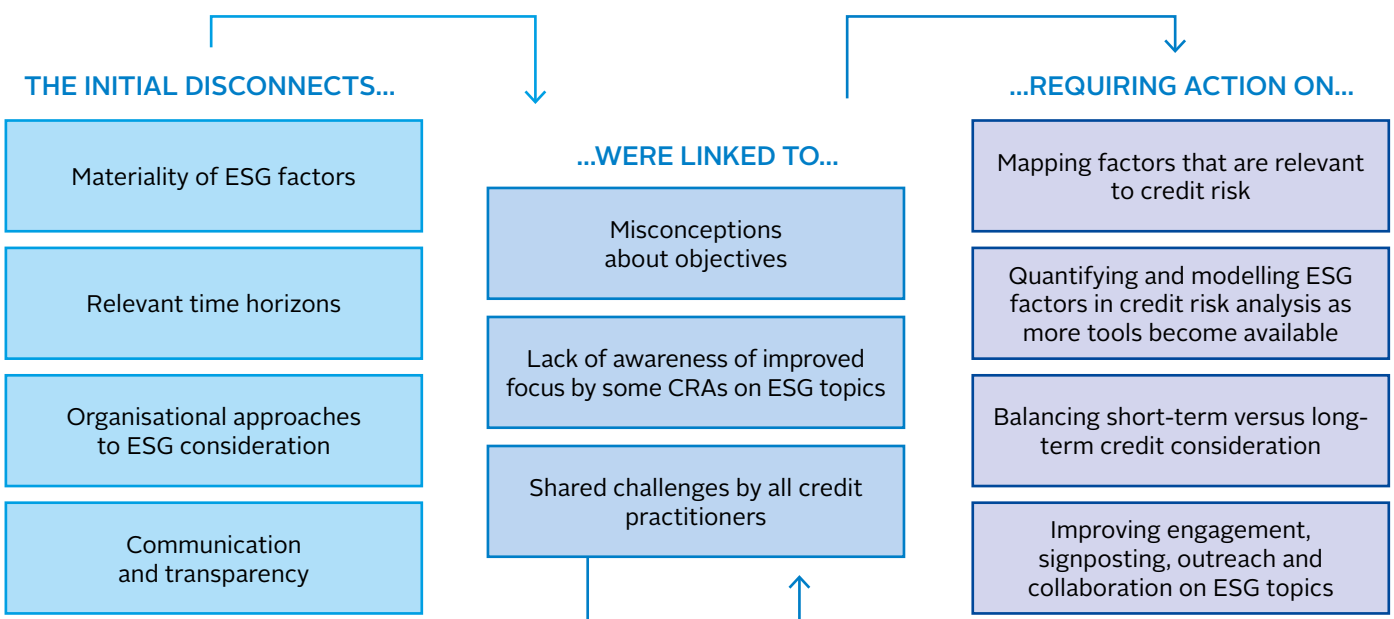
THE INITIAL DISCONNECTS...

Materiality of ESG factors

Relevant time horizons

Organisational approaches to ESG consideration

Communication and transparency

...WERE LINKED TO...

Misconceptions about objectives

Lack of awareness of improved focus by some CRAs on ESG topics

Shared challenges by all credit practitioners

...REQUIRING ACTION ON...

Mapping factors that are relevant to credit risk

Quantifying and modelling ESG factors in credit risk analysis as more tools become available

Balancing short-term versus long-term credit consideration

Improving engagement, signposting, outreach and collaboration on ESG topics